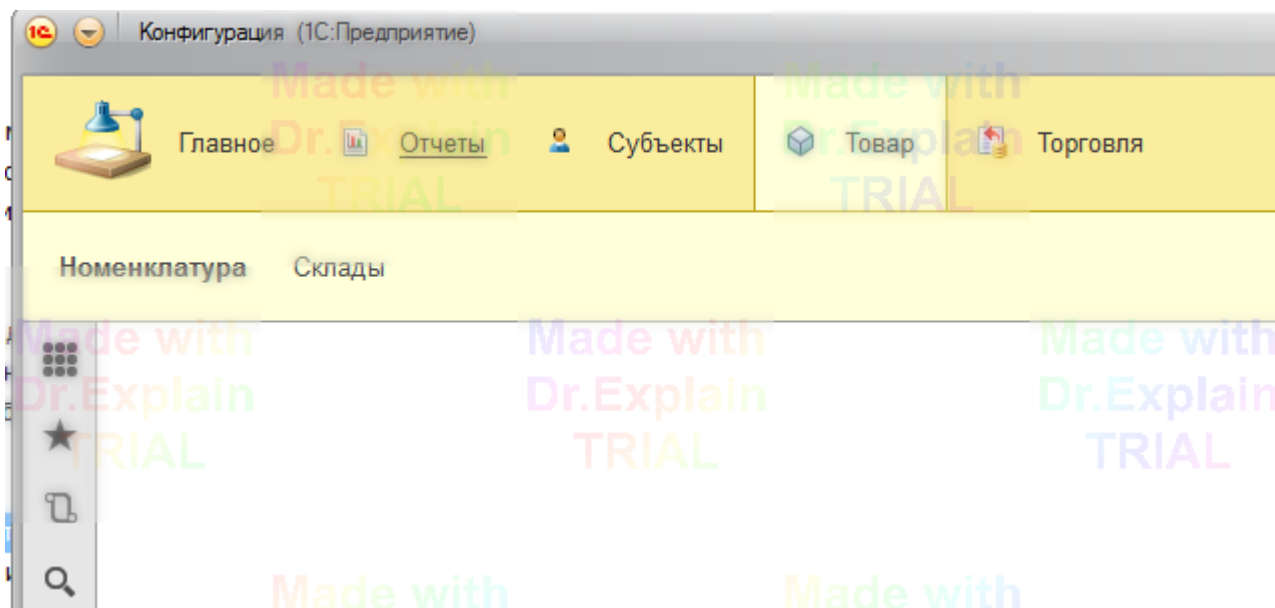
Конфигурация (1С:Предприятие)

Made with Dr.Explain TRIAL

Главное Отчеты Субъекты Товар Торговля

Made with Dr.Explain TRIAL

Номенклатура Склады

Made with Dr.Explain TRIAL

Made with Dr.Explain TRIAL

Made with Dr.Explain TRIAL

Made with

Made with